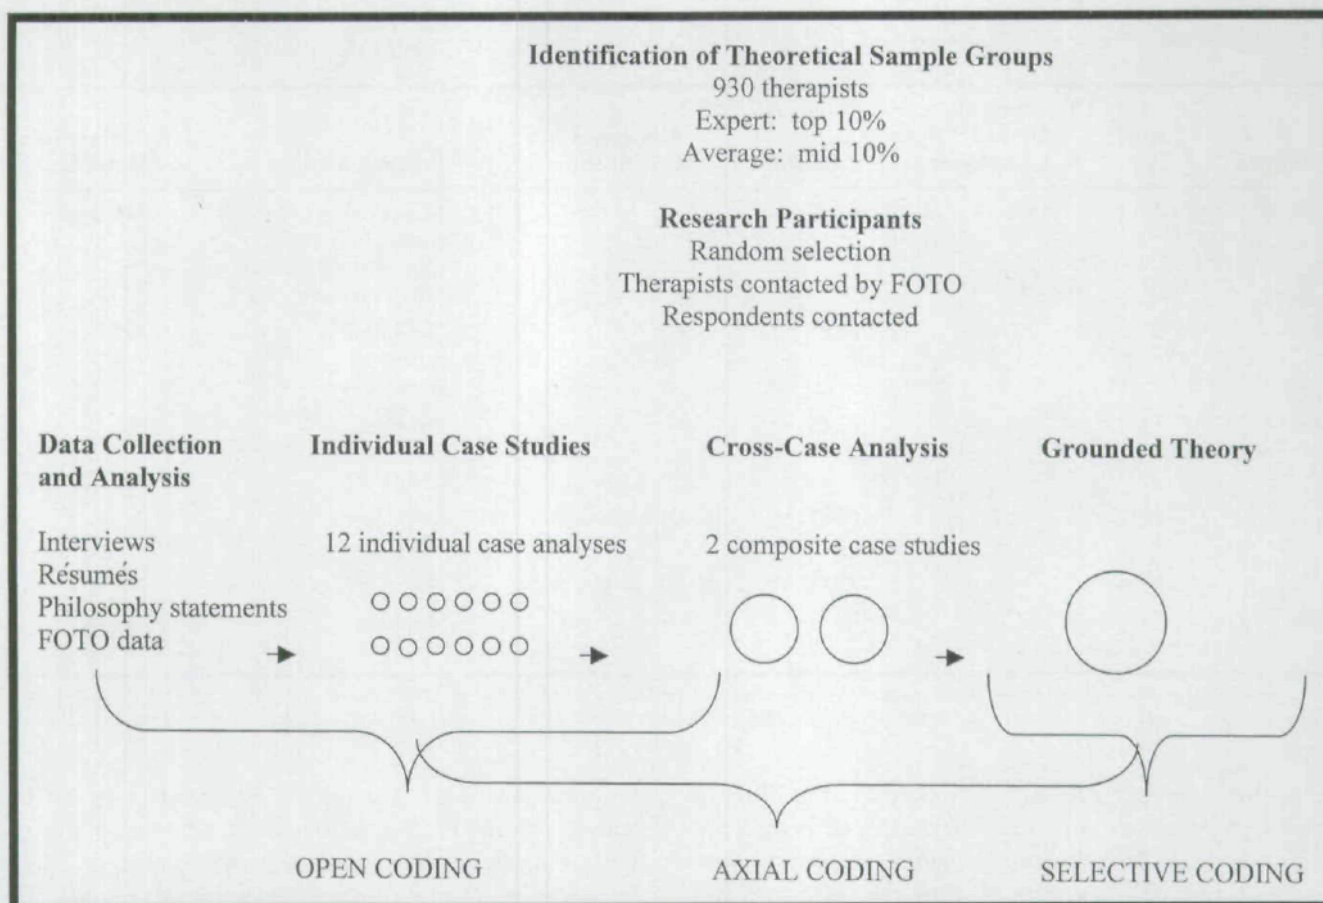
**Identification of Theoretical Sample Groups**
930 therapists
Expert: top 10%
Average: mid 10%

**Research Participants**
Random selection
Therapists contacted by FOTO
Respondents contacted

**Data Collection and Analysis**

Interviews
Résumés
Philosophy statements
FOTO data

**Individual Case Studies**

12 individual case analyses

**Cross-Case Analysis**

2 composite case studies

**Grounded Theory**

OPEN CODING

AXIAL CODING

SELECTIVE CODING